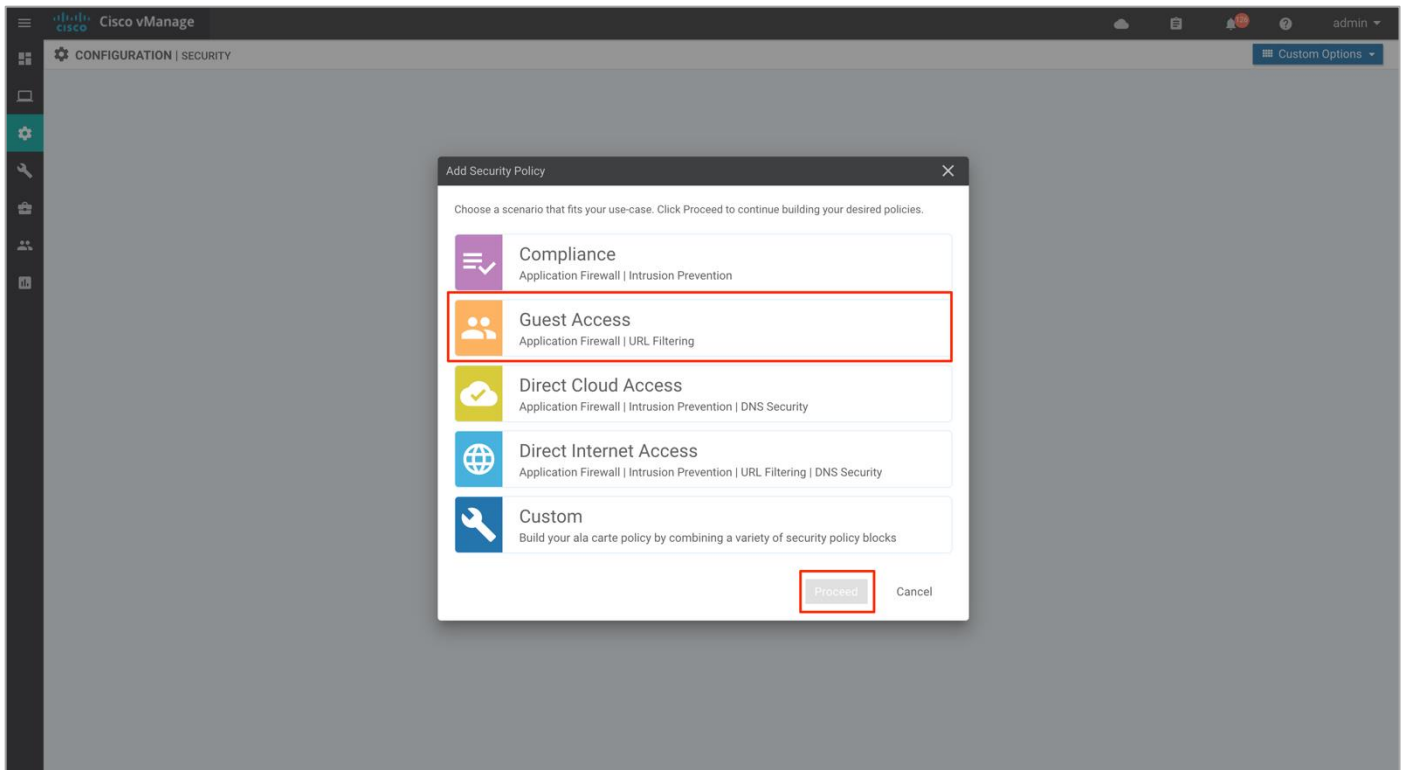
cisco Cisco vManage

admin

CONFIGURATION | SECURITY

Custom Options

Add Security Policy

Choose a scenario that fits your use-case. Click Proceed to continue building your desired policies.

Compliance
Application Firewall | Intrusion Prevention

Guest Access
Application Firewall | URL Filtering

Direct Cloud Access
Application Firewall | Intrusion Prevention | DNS Security

Direct Internet Access
Application Firewall | Intrusion Prevention | URL Filtering | DNS Security

Custom
Build your ala carte policy by combining a variety of security policy blocks

Proceed

Cancel